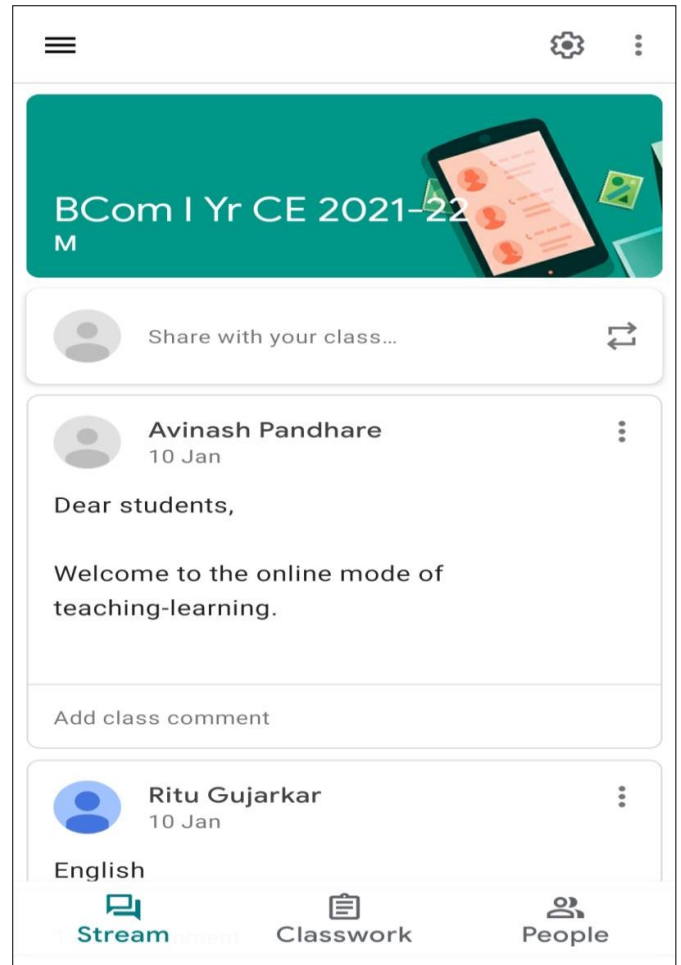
BCom I Yr CE 2021-22
M

Share with your class...

Avinash Pandhare
10 Jan

Dear students,

Welcome to the online mode of teaching-learning.

Add class comment

Ritu Gujarkar
10 Jan

English

Stream Classwork People